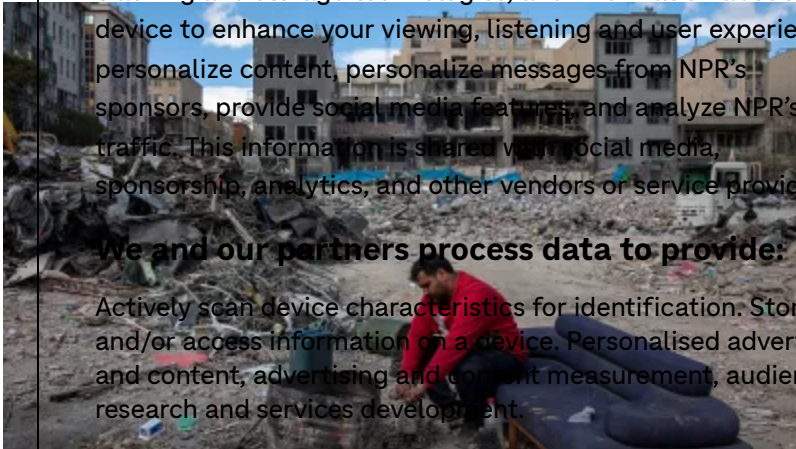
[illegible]
device to enhance your viewing, listening and user experie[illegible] personalize content, personalize messages from NPR's sponsors, provide social media features, and analyze NPR's traffic. This information is shared with social media, sponsorship, analytics, and other vendors or service provid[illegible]

We and our partners process data to provide:

Actively scan device characteristics for identification. Stor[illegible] and/or access information on a device. Personalised adver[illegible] and content, advertising and content measurement, audien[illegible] research and services development.